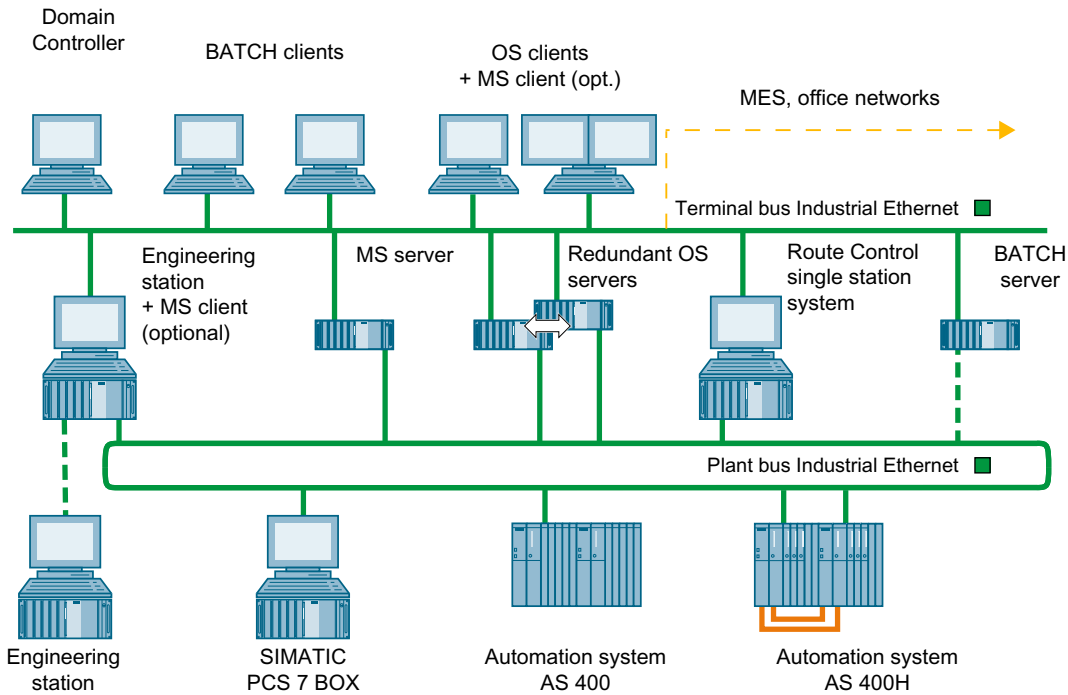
Domain Controller

BATCH clients

OS clients + MS client (opt.)

MES, office networks

Terminal bus Industrial Ethernet

Engineering station + MS client (optional)

MS server

Redundant OS servers

Route Control single station system

BATCH server

Plant bus Industrial Ethernet

Engineering station

SIMATIC PCS 7 BOX

Automation system AS 400

Automation system AS 400H